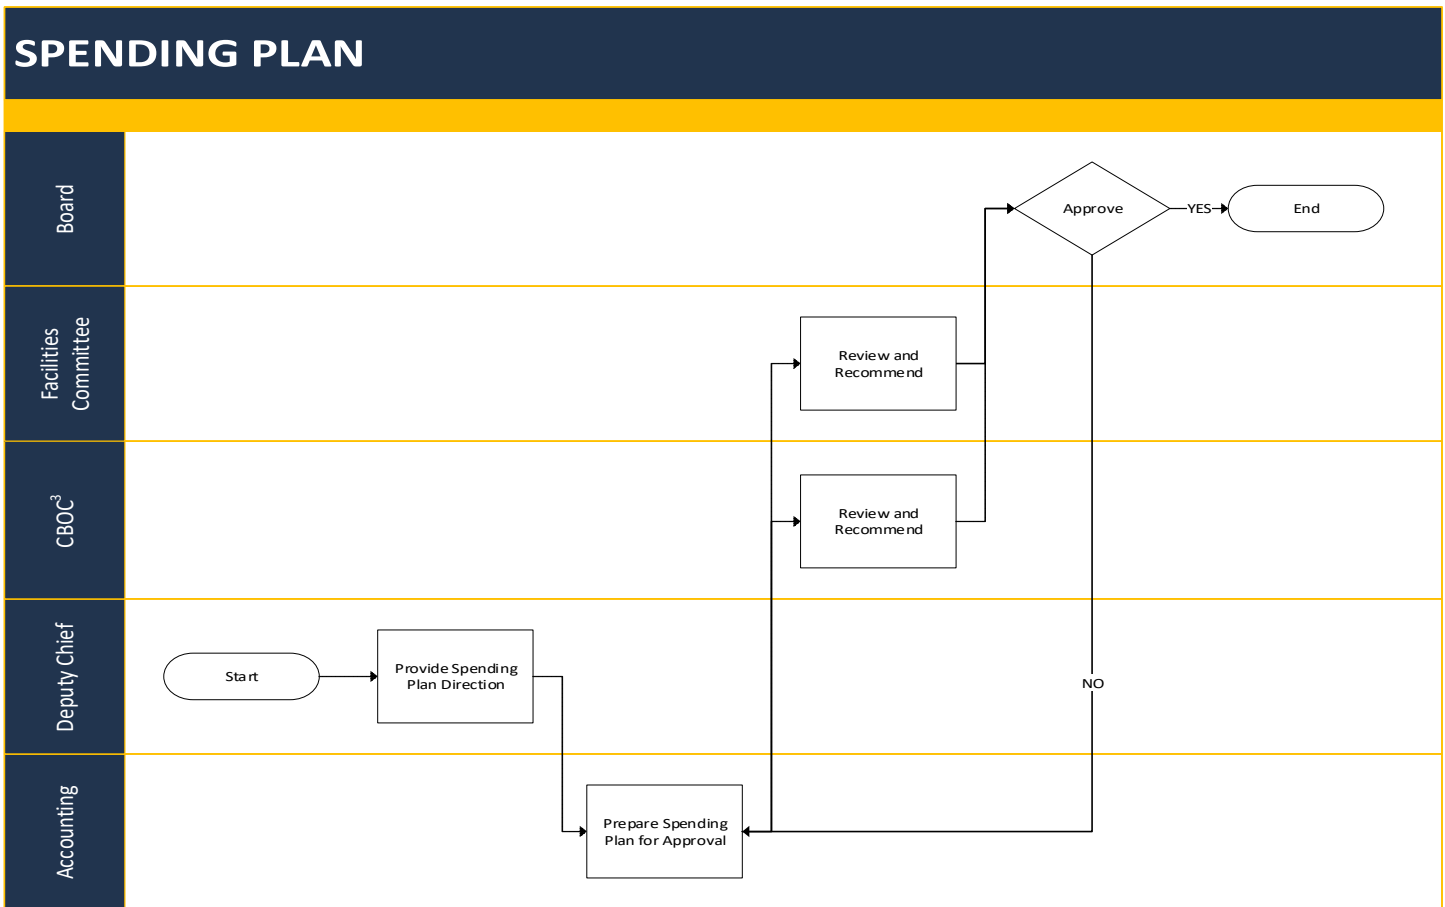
SPENDING PLAN

Board

Approve

YES

End

Facilities Committee

Review and Recommend

$CBOC^3$

Review and Recommend

Deputy Chief

Start

Provide Spending Plan Direction

NO

Accounting

Prepare Spending Plan for Approval